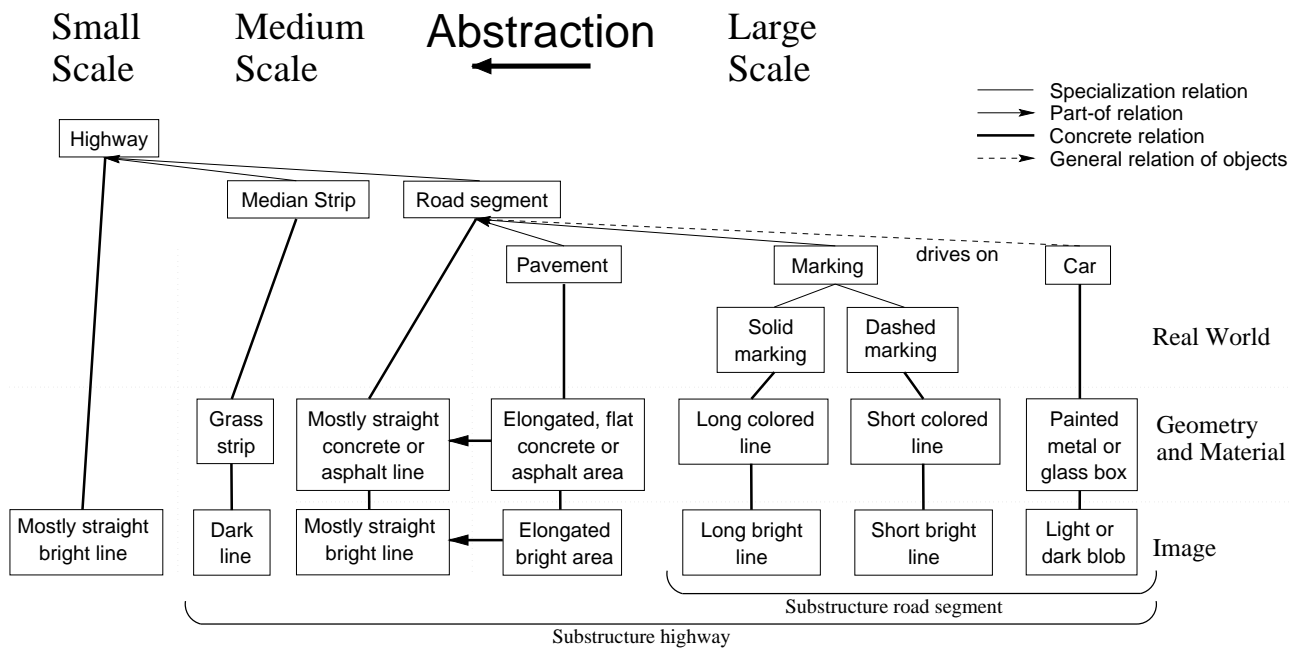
Small Scale

Medium Scale

Abstraction

Large Scale

Specialization relation
Part-of relation
Concrete relation
General relation of objects

Highway

Median Strip

Road segment

Pavement

Marking

drives on

Car

Solid marking

Dashed marking

Real World

Grass strip

Mostly straight concrete or asphalt line

Elongated, flat concrete or asphalt area

Long colored line

Short colored line

Painted metal or glass box

Geometry and Material

Mostly straight bright line

Dark line

Mostly straight bright line

Elongated bright area

Long bright line

Short bright line

Light or dark blob

Image

Substructure road segment

Substructure highway